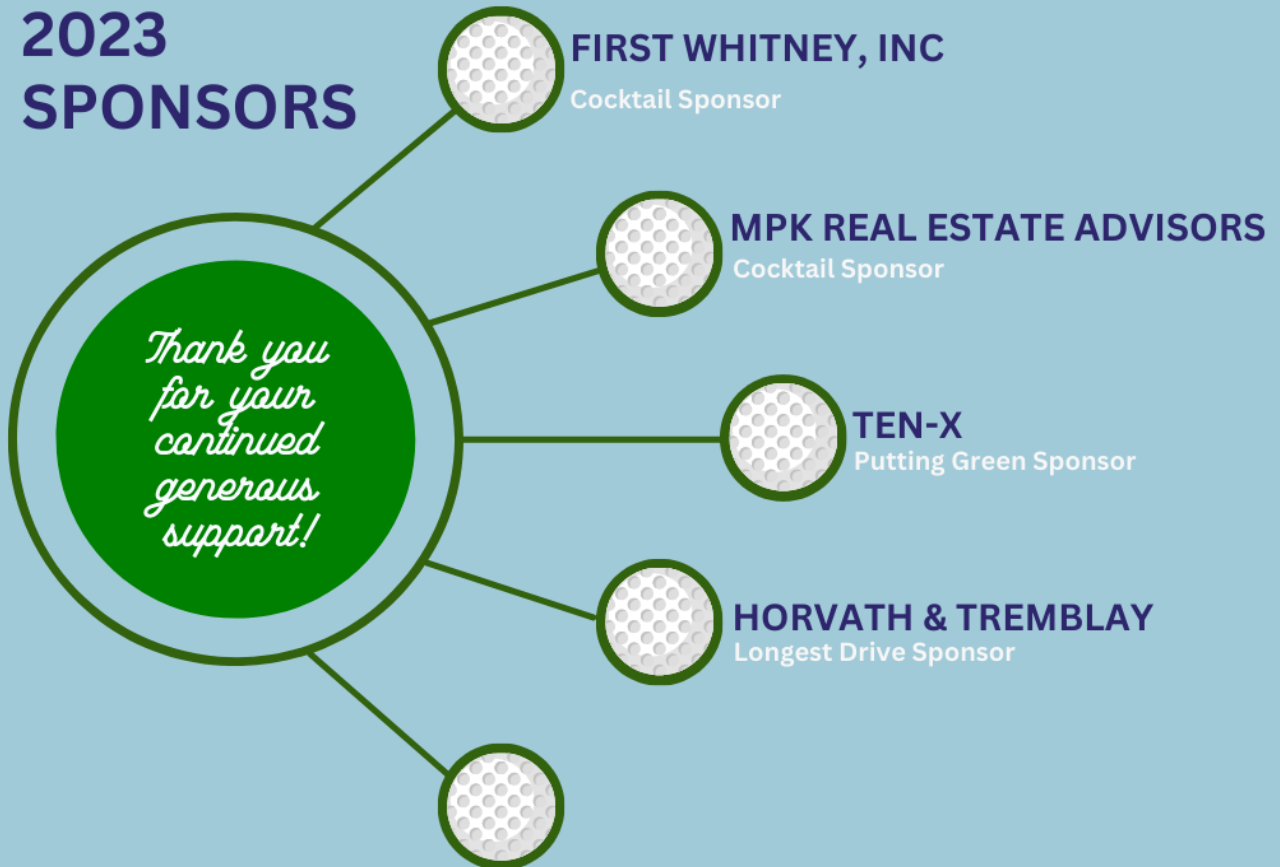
2023 SPONSORS

Thank you for your continued generous support!

FIRST WHITNEY, INC
Cocktail Sponsor

MPK REAL ESTATE ADVISORS
Cocktail Sponsor

TEN-X
Putting Green Sponsor

HORVATH & TREMBLAY
Longest Drive Sponsor